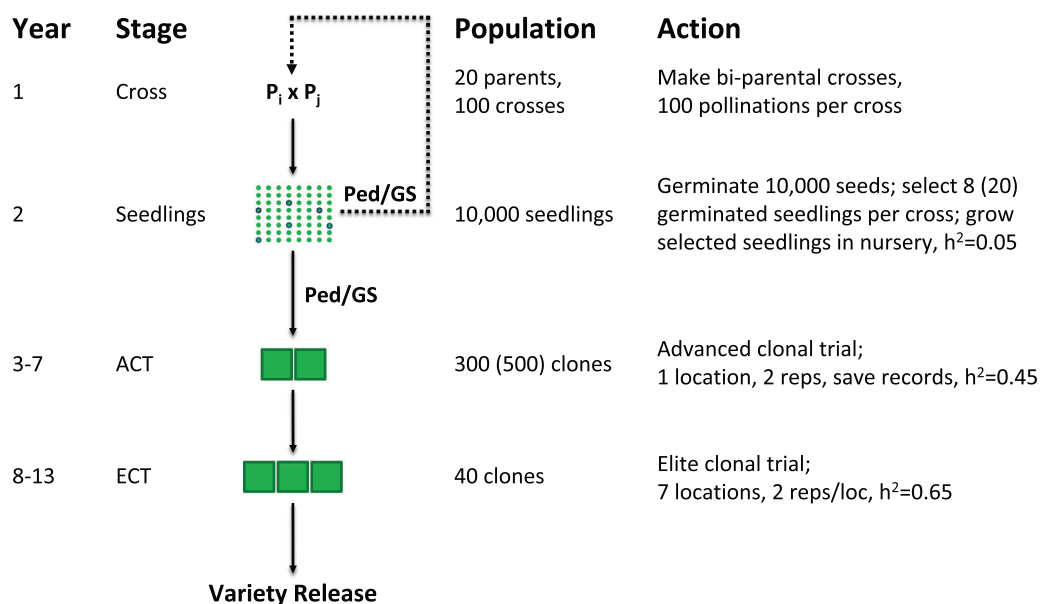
| Year | Stage | | Population | Action |
|---|---|---|---|---|
| 1 | Cross | $P_i$ x $P_j$ | 20 parents, 100 crosses | Make bi-parental crosses, 100 pollinations per cross |
| 2 | Seedlings | Ped/GS | 10,000 seedlings | Germinate 10,000 seeds; select 8 (20) germinated seedlings per cross; grow selected seedlings in nursery, $h^2$=0.05 |
| | | Ped/GS | | |
| 3-7 | ACT | | 300 (500) clones | Advanced clonal trial; 1 location, 2 reps, save records, $h^2$=0.45 |
| 8-13 | ECT | | 40 clones | Elite clonal trial; 7 locations, 2 reps/loc, $h^2$=0.65 |

Variety Release